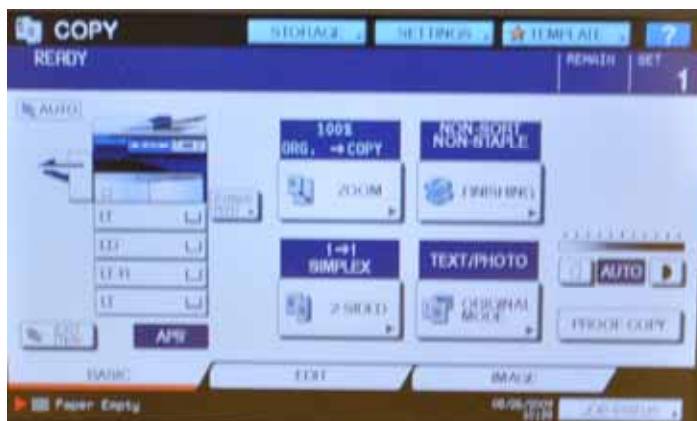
COPY
STORAGE
SETTINGS
TEMPLATE
?
READY
REMAIN
SET
1
AUTO
LT
LD
LT-R
LT
APS
100%
ORG. → COPY
ZOOM
NON-SORT
NON-STAPLE
FINISHING
1→1
SIMPLEX
2 SIDED
TEXT/PHOTO
ORIGINAL MODE
AUTO
PROOF COPY
BASIC
EDIT
IMAGE
Paper Empty
08/26/2009
JOB STATUS